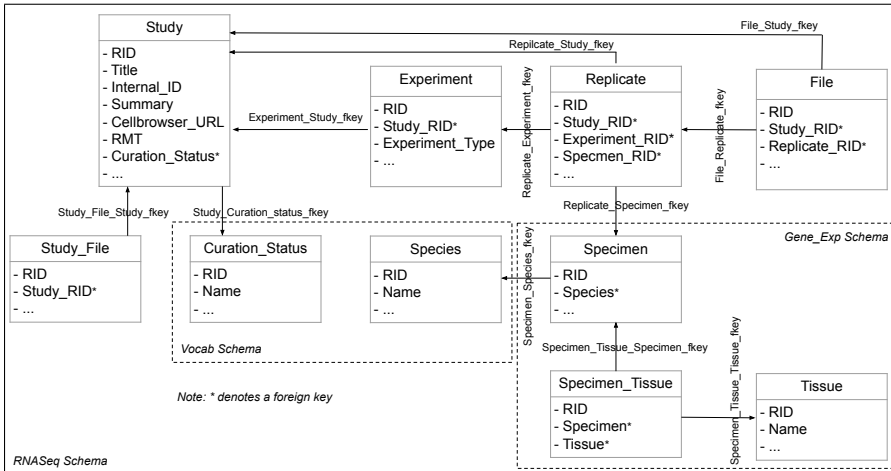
Study
- RID
- Title
- Internal_ID
- Summary
- Cellbrowser_URL
- RMT
- Curation_Status*
- ...

File_Study_fkey

Repilcate_Study_fkey

Experiment
- RID
- Study_RID*
- Experiment_Type
- ...

Experiment_Study_fkey

Replicate_Experiment_fkey

Replicate
- RID
- Study_RID*
- Experiment_RID*
- Specmen_RID*
- ...

File_Replicate_fkey

File
- RID
- Study_RID*
- Replicate_RID*
- ...

Study_File_Study_fkey

Study_Curation_status_fkey

Replicate_Specimen_fkey

Gene_Exp Schema

Study_File
- RID
- Study_RID*
- ...

Curation_Status
- RID
- Name
- ...

Species
- RID
- Name
- ...

Specimen_Species_fkey

Specimen
- RID
- Species*
- ...

Vocab Schema

Specimen_Tissue_Specimen_fkey

Note: * denotes a foreign key

Specimen_Tissue
- RID
- Specimen*
- Tissue*

Specimen_Tissue_Tissue_fkey

Tissue
- RID
- Name
- ...

RNASeq Schema